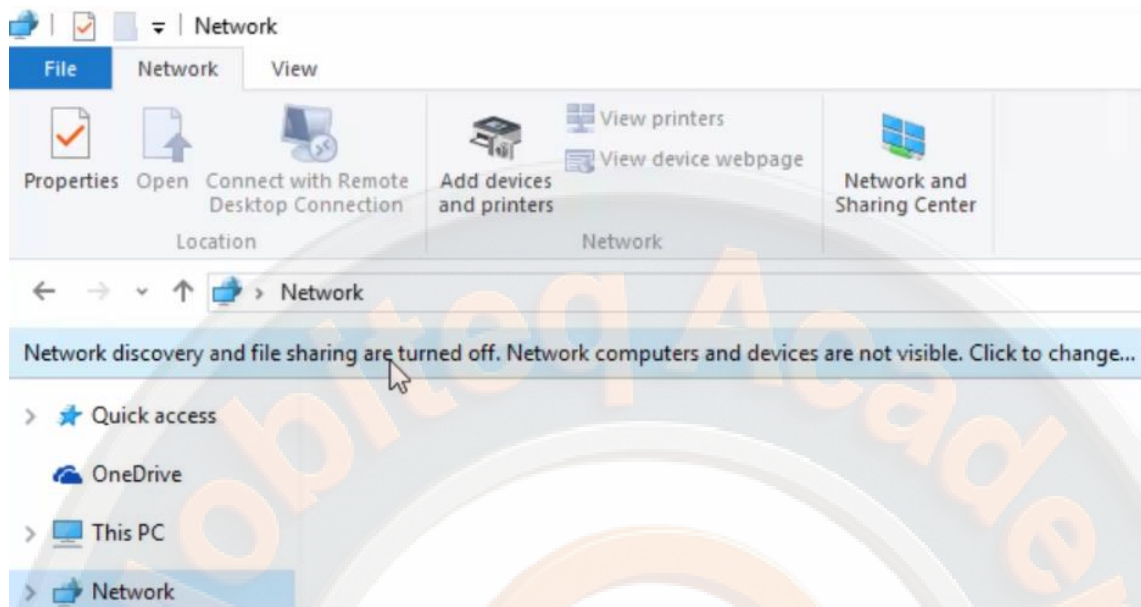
Network

File Network View

Properties Open Connect with Remote Desktop Connection
Location

Add devices and printers View printers View device webpage
Network

Network and Sharing Center

Network

Network discovery and file sharing are turned off. Network computers and devices are not visible. Click to change...

Quick access

OneDrive

This PC

Network

obiteq Academ